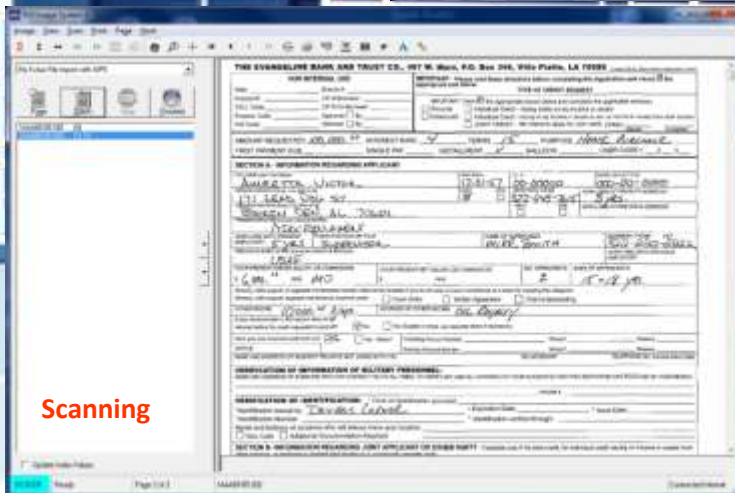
THE EVANGELINE BANK AND TRUST CO., 497 W. Main, P.O. Box 346, Ville Platte, LA 70586

FOR INTERNAL USE

TYPE OF CREDIT REQUEST

AMOUNT REQUESTED $ 100,000.00    INTEREST RATE 4    TERMS 15    PURPOSE HOME PURCHASE

SECTION A - INFORMATION REGARDING APPLICANT

AMERETTA VICTOR

123 MAIN ST

BATON ROUGE, LA 70801

STEEL ENGINEER

5 YRS    SUPERVISOR

6,000    MO

SECTION B - INFORMATION REGARDING JOINT APPLICANT OR OTHER PARTY

VERIFICATION OF IDENTIFICATION:

Drivers License

Scanning

Page 1 of 1

Ready